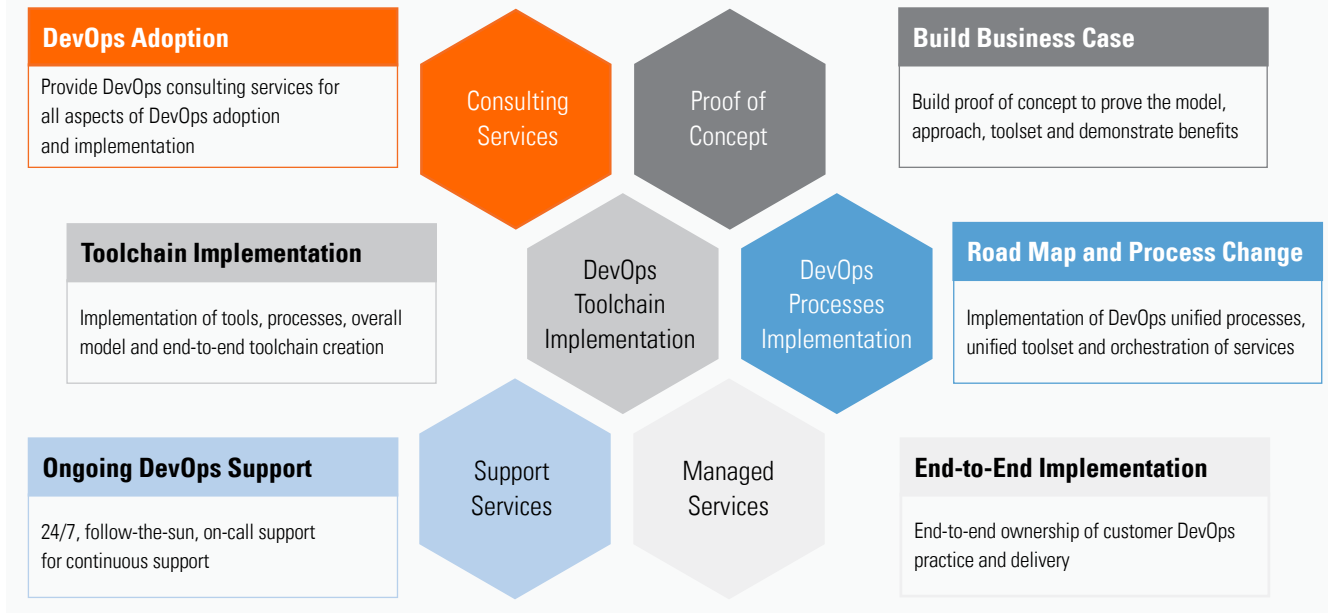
DevOps Adoption

Provide DevOps consulting services for all aspects of DevOps adoption and implementation

Consulting Services

Proof of Concept

Build Business Case

Build proof of concept to prove the model, approach, toolset and demonstrate benefits

Toolchain Implementation

Implementation of tools, processes, overall model and end-to-end toolchain creation

DevOps Toolchain Implementation

DevOps Processes Implementation

Road Map and Process Change

Implementation of DevOps unified processes, unified toolset and orchestration of services

Ongoing DevOps Support

24/7, follow-the-sun, on-call support for continuous support

Support Services

Managed Services

End-to-End Implementation

End-to-end ownership of customer DevOps practice and delivery